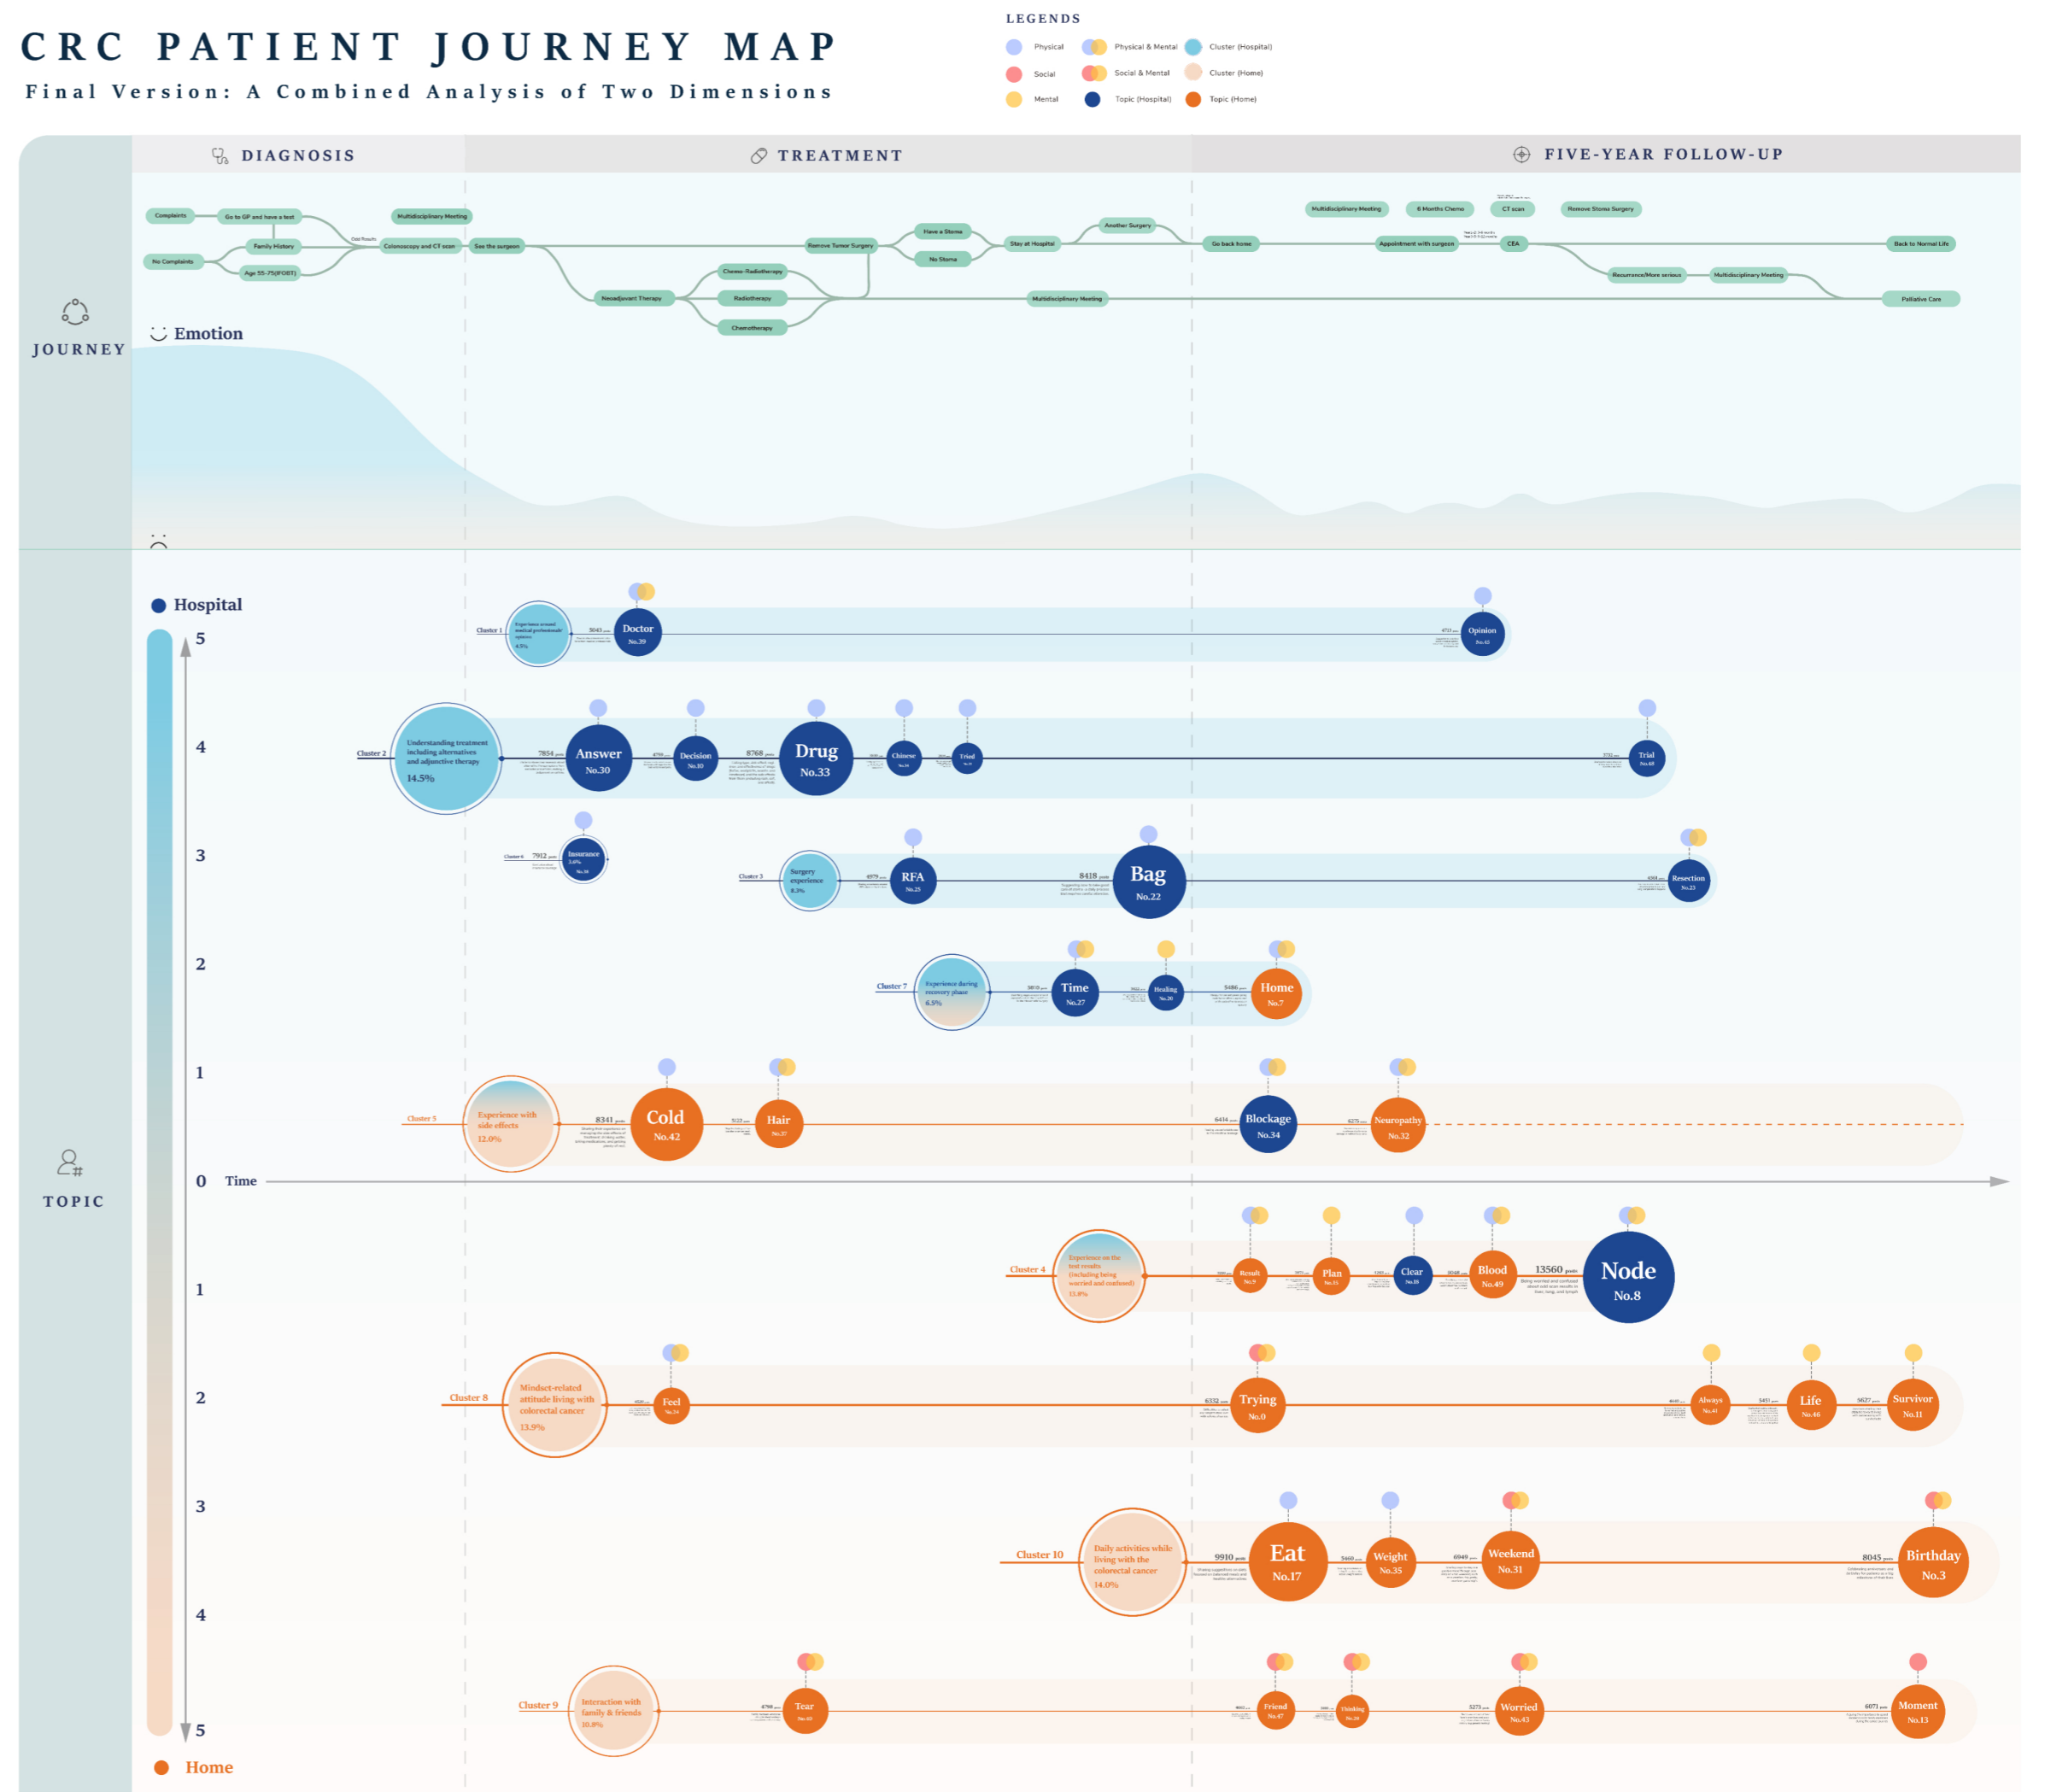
CRC PATIENT JOURNEY MAP

Final Version: A Combined Analysis of Two Dimensions

LEGENDS

Physical
Physical & Mental
Cluster (Hospital)
Social
Social & Mental
Cluster (Home)
Mental
Topic (Hospital)
Topic (Home)

DIAGNOSIS

TREATMENT

FIVE-YEAR FOLLOW-UP

JOURNEY

Complaints
Go to GP and have a test
No Complaints
Family History
Age 55-75(iFOBT)
Multidisciplinary Meeting
Colonoscopy and CT scan
See the surgeon
Neoadjuvant Therapy
Chemo-Radiotherapy
Radiotherapy
Chemotherapy
Remove Tumor Surgery
Have a Stoma
No Stoma
Stay at Hospital
Another Surgery
Multidisciplinary Meeting
Go back home
Multidisciplinary Meeting
6 Months Chemo
CT scan
Remove Stoma Surgery
Appointment with surgeon
CEA
Back to Normal Life
Recurrance/More serious
Multidisciplinary Meeting
Palliative Care

Emotion

TOPIC

Hospital

Home

Time

5
4
3
2
1
0
1
2
3
4
5

Cluster 1
Experience around medical professionals' opinion
Doctor No.29
Opinion No.12

Cluster 2
Understanding treatment including alternatives and adjunctive therapy
14.5%
7854
Answer No.30
Decision No.10
8768
Drug No.33
Chinese
Tried
Trial No.48

Cluster 6
7912
Insurance
Cluster 3
Surgery experience
8.3%
RFA No.25
8418
Bag No.22
Resection No.23

Cluster 7
Experience during recovery phase
6.5%
Time No.27
Healing No.20
5486
Home No.7

Cluster 5
Experience with side effects
12.0%
8341
Cold No.42
Hair No.37
Blockage No.34
Neuropathy No.32

Cluster 4
Experience on the test results (including being worried and confused)
13.8%
Result No.9
Plan No.31
Clear No.18
Blood No.49
13560
Node No.8

Cluster 8
Mindset-related attitude living with colorectal cancer
13.9%
Feel No.24
Trying No.0
Always No.41
Life No.46
Survivor No.11

Cluster 10
Daily activities while living with the colorectal cancer
14.0%
9910
Eat No.17
Weight No.35
Weekend No.31
8045
Birthday No.3

Cluster 9
Interaction with family & friends
10.8%
Tear No.45
Friend No.47
Drinking No.39
Worried No.43
Moment No.13